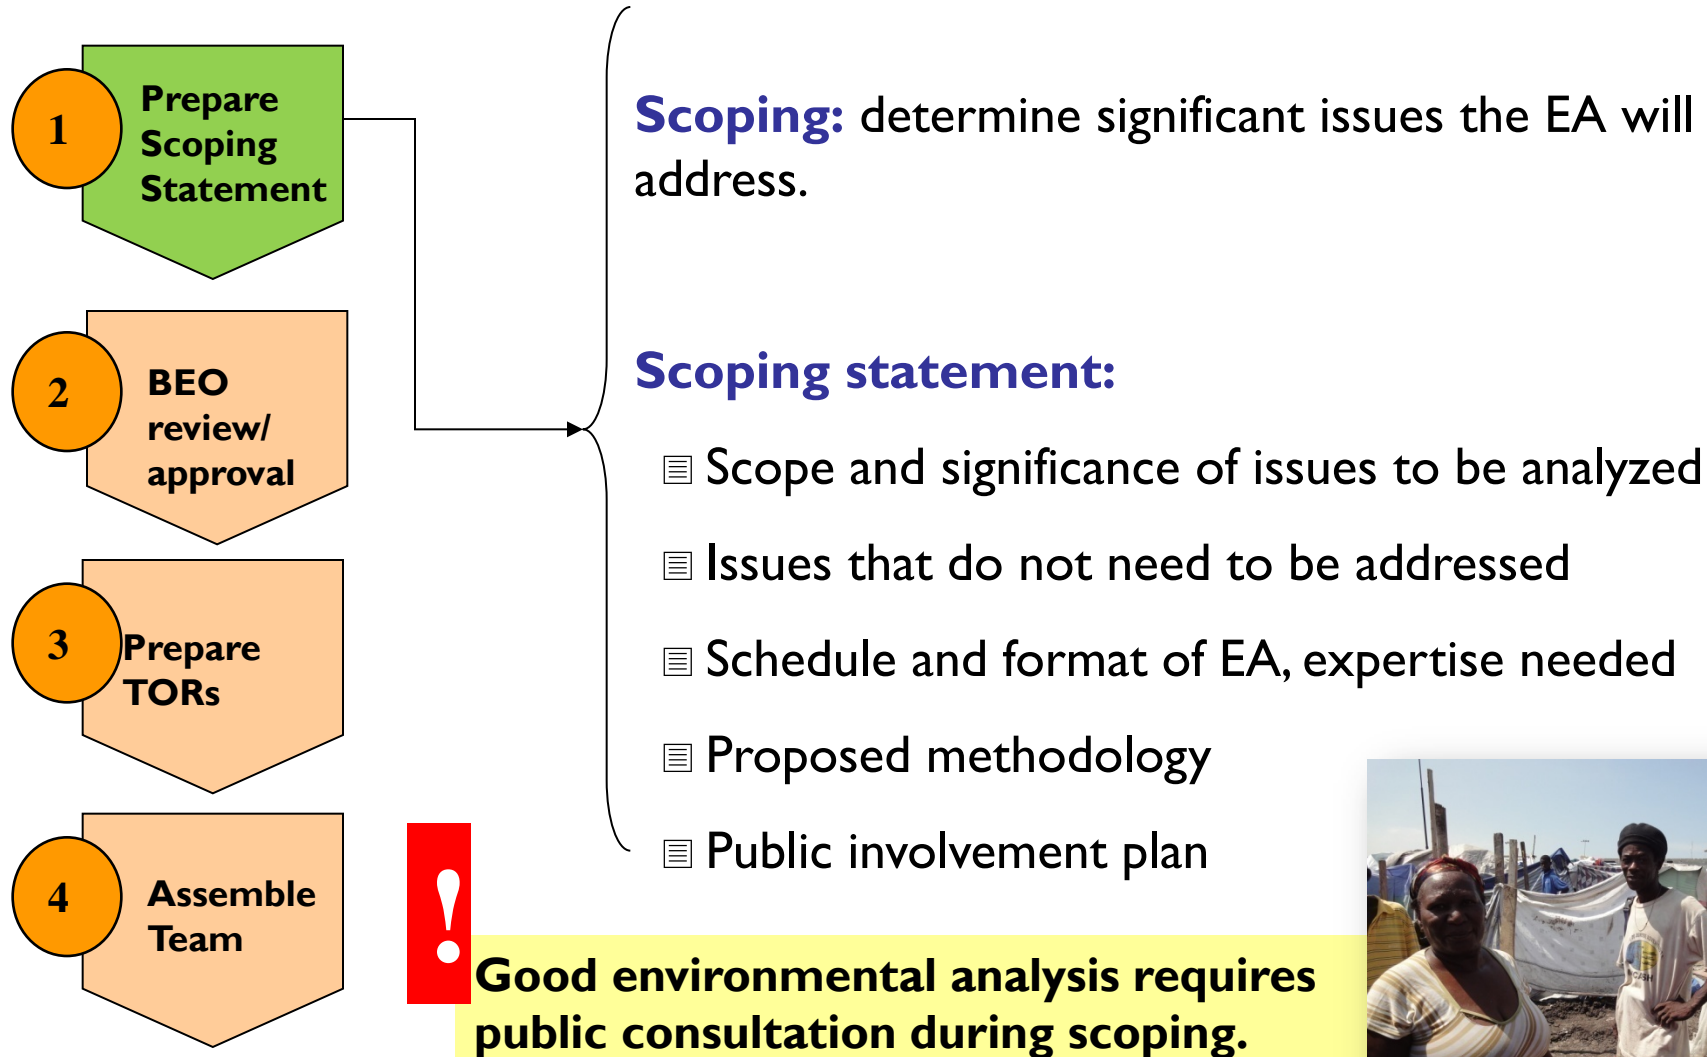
1
Prepare Scoping Statement

2
BEO review/ approval

3
Prepare TORs

4
Assemble Team

Scoping: determine significant issues the EA will address.

Scoping statement:

Scope and significance of issues to be analyzed

Issues that do not need to be addressed

Schedule and format of EA, expertise needed

Proposed methodology

Public involvement plan

!

Good environmental analysis requires public consultation during scoping.